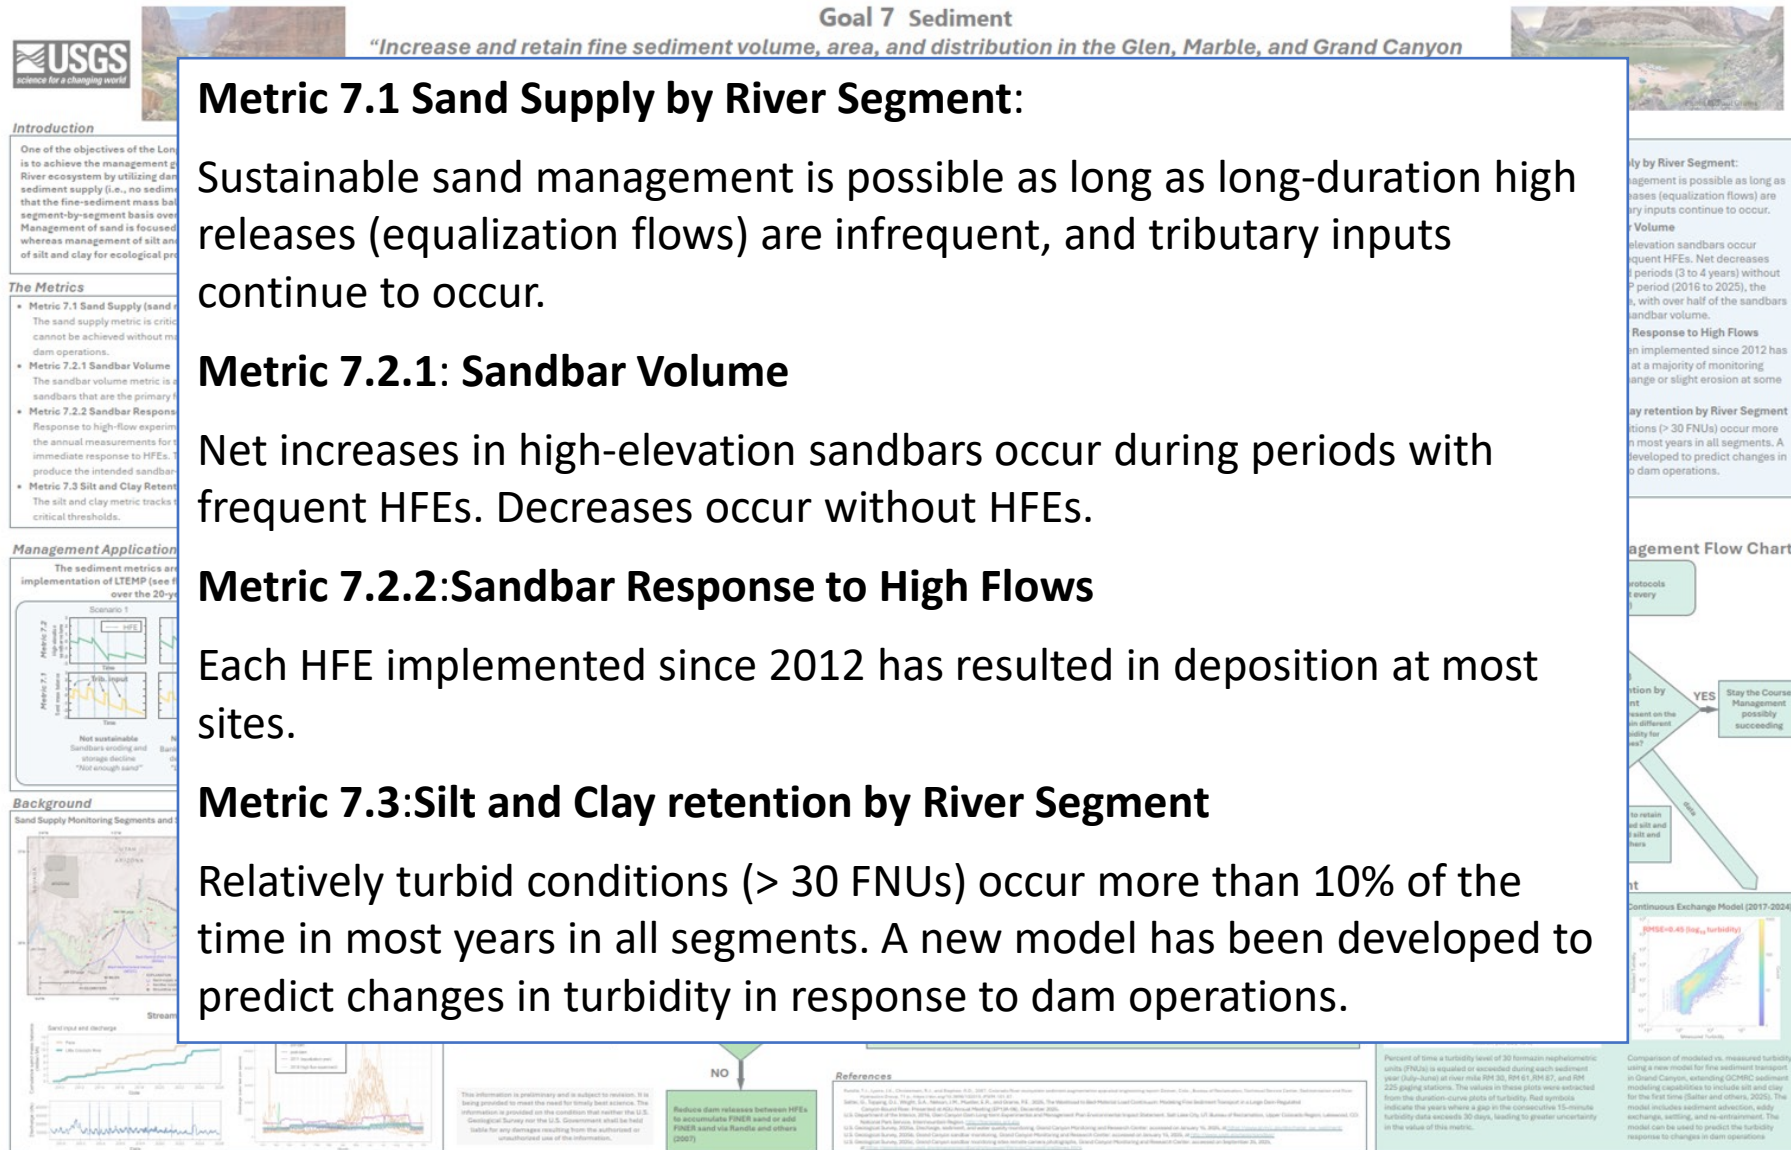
USGS
science for a changing world

Goal 7 Sediment
"Increase and retain fine sediment volume, area, and distribution in the Glen, Marble, and Grand Canyon

Metric 7.1 Sand Supply by River Segment:

Sustainable sand management is possible as long as long-duration high releases (equalization flows) are infrequent, and tributary inputs continue to occur.

Metric 7.2.1: Sandbar Volume

Net increases in high-elevation sandbars occur during periods with frequent HFEs. Decreases occur without HFEs.

Metric 7.2.2:Sandbar Response to High Flows

Each HFE implemented since 2012 has resulted in deposition at most sites.

Metric 7.3:Silt and Clay retention by River Segment

Relatively turbid conditions (> 30 FNUs) occur more than 10% of the time in most years in all segments. A new model has been developed to predict changes in turbidity in response to dam operations.

Introduction
The Metrics
Management Application
Background
References
NO
YES
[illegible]